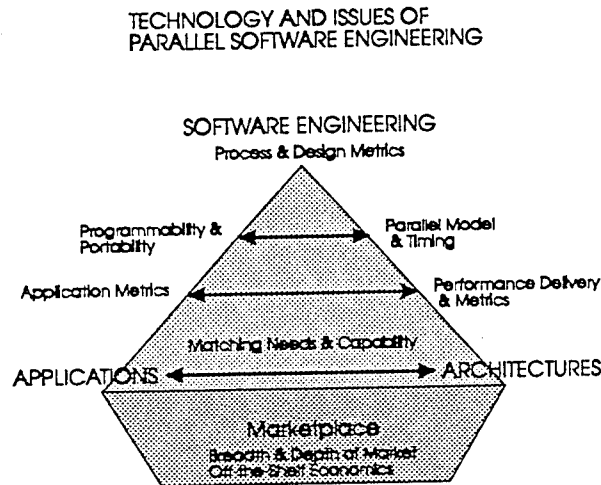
TECHNOLOGY AND ISSUES OF PARALLEL SOFTWARE ENGINEERING

SOFTWARE ENGINEERING
Process & Design Metrics

Programmability & Portability

Parallel Model & Timing

Application Metrics

Performance Delivery & Metrics

Matching Needs & Capability

APPLICATIONS

ARCHITECTURES

Marketplace
Breadth & Depth of Market
Off-the-Shelf Economics